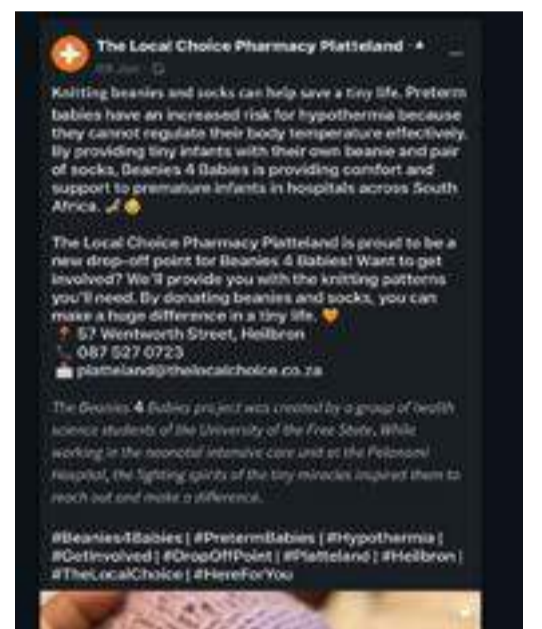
The Local Choice Pharmacy Platteland

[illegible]

Knitting beanies and socks can help save a tiny life. Preterm babies have an increased risk for hypothermia because they cannot regulate their body temperature effectively. By providing tiny infants with their own beanie and pair of socks, Beanies 4 Babies is providing comfort and support to premature infants in hospitals across South Africa.

The Local Choice Pharmacy Platteland is proud to be a new drop-off point for Beanies 4 Babies! Want to get involved? We'll provide you with the knitting patterns you'll need. By donating beanies and socks, you can make a huge difference in a tiny life.
57 Wentworth Street, Heilbron
087 527 0723
platteland@thelocalchoice.co.za

The Beanies 4 Babies project was created by a group of health science students of the University of the Free State. While working in the neonatal intensive care unit at the Pelonomi Hospital, the fighting spirits of the tiny miracles inspired them to reach out and make a difference.

#Beanies4Babies | #PretermBabies | #Hypothermia | #GetInvolved | #DropOffPoint | #Platteland | #Heilbron | #TheLocalChoice | #HereForYou